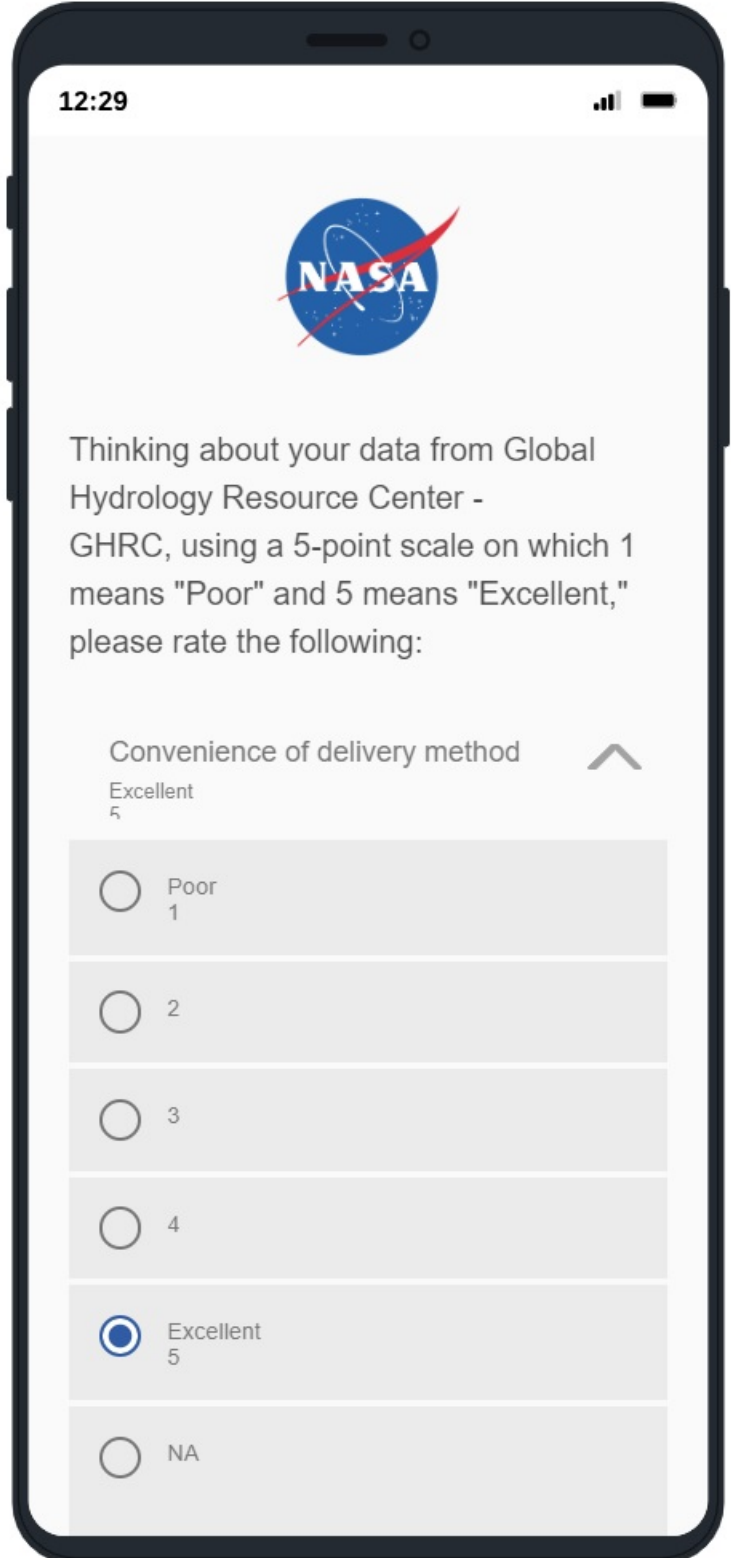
12:29

NASA

Thinking about your data from Global Hydrology Resource Center - GHRC, using a 5-point scale on which 1 means "Poor" and 5 means "Excellent," please rate the following:

Convenience of delivery method
Excellent
5

Poor
1

2

3

4

Excellent
5

NA